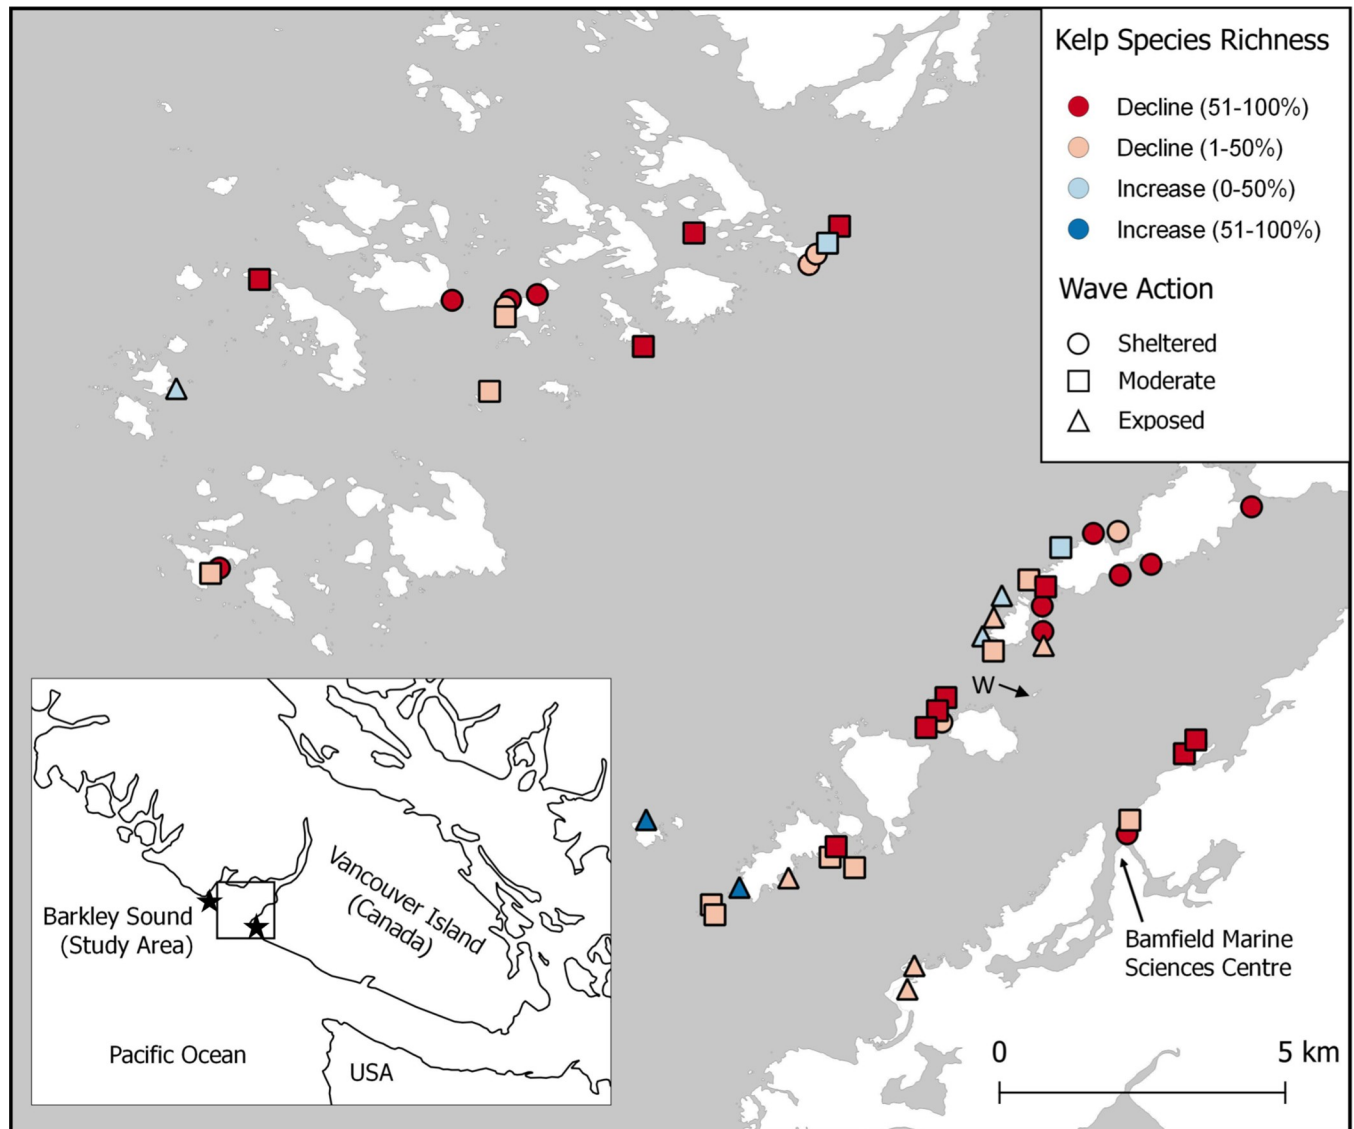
Kelp Species Richness

Decline (51-100%)
Decline (1-50%)
Increase (0-50%)
Increase (51-100%)

Wave Action

Sheltered
Moderate
Exposed

W

Barkley Sound
(Study Area)

Vancouver Island
(Canada)

Pacific Ocean

USA

Bamfield Marine
Sciences Centre

0

5 km